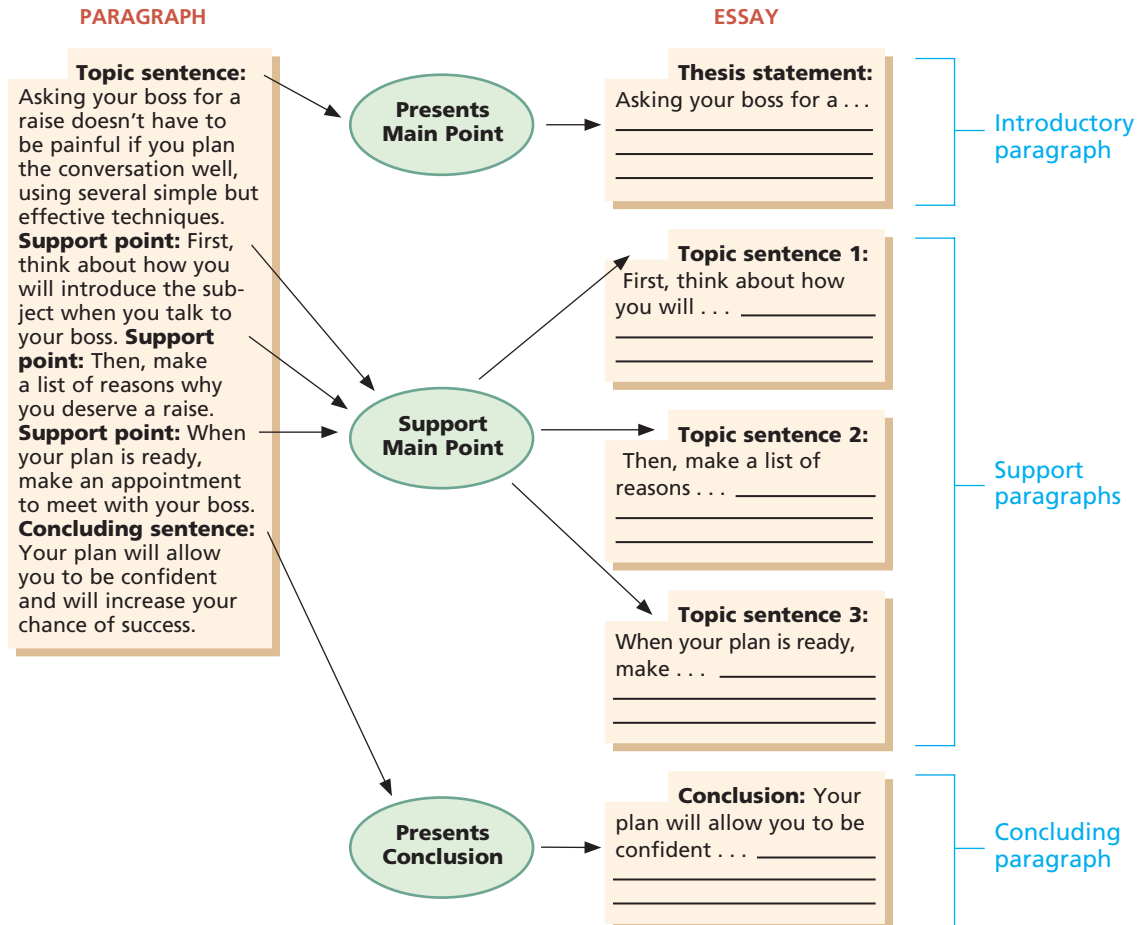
PARAGRAPH

**Topic sentence:** Asking your boss for a raise doesn't have to be painful if you plan the conversation well, using several simple but effective techniques. **Support point:** First, think about how you will introduce the subject when you talk to your boss. **Support point:** Then, make a list of reasons why you deserve a raise. **Support point:** When your plan is ready, make an appointment to meet with your boss. **Concluding sentence:** Your plan will allow you to be confident and will increase your chance of success.

Presents Main Point

Support Main Point

Presents Conclusion

ESSAY

**Thesis statement:** Asking your boss for a . . .

Introductory paragraph

**Topic sentence 1:** First, think about how you will . . .

**Topic sentence 2:** Then, make a list of reasons . . .

**Topic sentence 3:** When your plan is ready, make . . .

Support paragraphs

**Conclusion:** Your plan will allow you to be confident . . .

Concluding paragraph